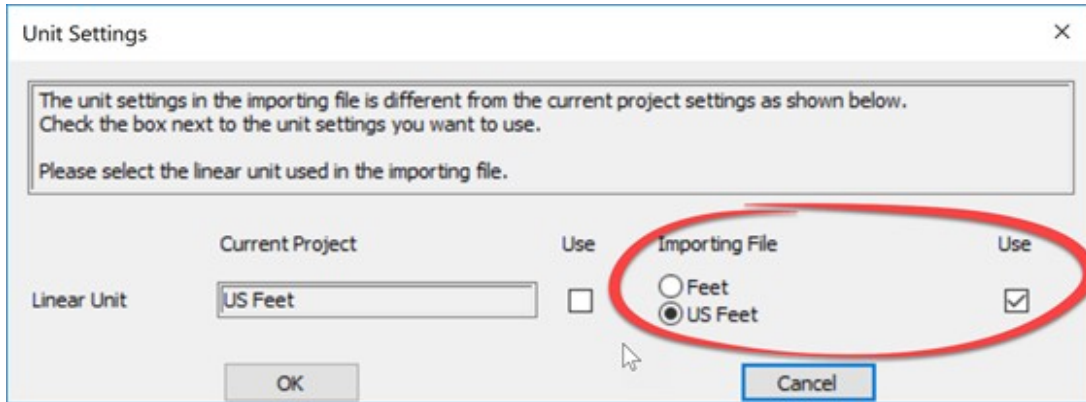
Unit Settings

×

The unit settings in the importing file is different from the current project settings as shown below.
Check the box next to the unit settings you want to use.

Please select the linear unit used in the importing file.

Current Project

Use

Importing File

Use

Linear Unit

US Feet

Feet

US Feet

OK

Cancel